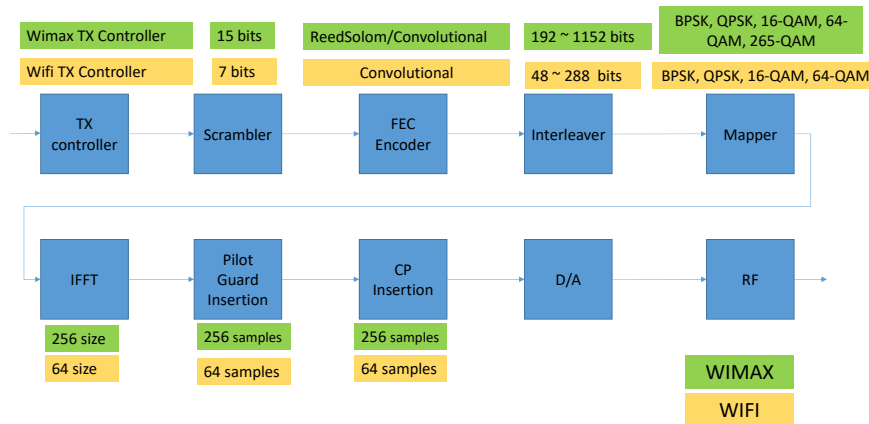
Wimax TX Controller

Wifi TX Controller

15 bits

7 bits

ReedSolom/Convolutional

Convolutional

192 ~ 1152 bits

48 ~ 288 bits

BPSK, QPSK, 16-QAM, 64-QAM, 265-QAM

BPSK, QPSK, 16-QAM, 64-QAM

TX controller

Scrambler

FEC Encoder

Interleaver

Mapper

IFFT

Pilot Guard Insertion

CP Insertion

D/A

RF

256 size

64 size

256 samples

64 samples

256 samples

64 samples

WIMAX

WIFI